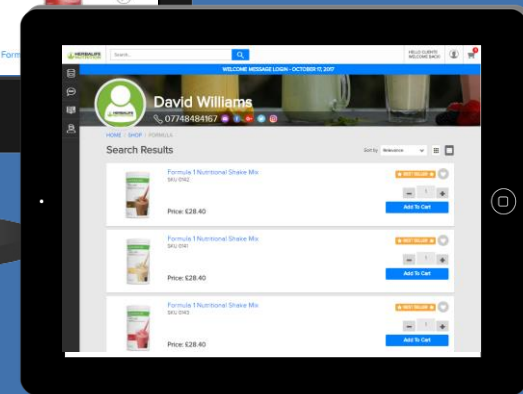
Form

HERBALIFE NUTRITION

Search...

HELLO CLIENTS WELCOME BACK

WELCOME MESSAGE LOGIN - OCTOBER 17, 2017

David Williams

07748484167

HOME / SHOP / FORMULA

Search Results

Sort by Relevance

Formula 1 Nutritional Shake Mix
SKU 0142

BEST SELLER

1

Price: £28.40

Add To Cart

Formula 1 Nutritional Shake Mix
SKU 0141

BEST SELLER

1

Price: £28.40

Add To Cart

Formula 1 Nutritional Shake Mix
SKU 0143

BEST SELLER

1

Price: £28.40

Add To Cart